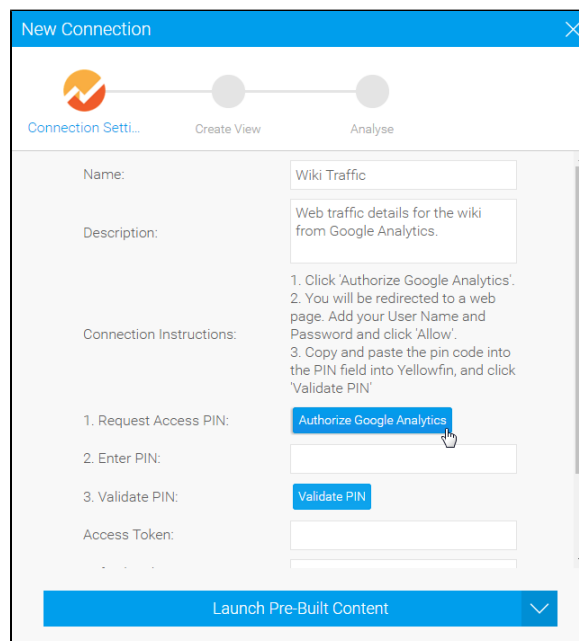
New Connection

Connection Setti...

Create View

Analyse

Name:

Wiki Traffic

Description:

Web traffic details for the wiki from Google Analytics.

Connection Instructions:

1. Click 'Authorize Google Analytics'.
2. You will be redirected to a web page. Add your User Name and Password and click 'Allow'.
3. Copy and paste the pin code into the PIN field into Yellowfin, and click 'Validate PIN'

1. Request Access PIN:

Authorize Google Analytics

2. Enter PIN:

3. Validate PIN:

Validate PIN

Access Token:

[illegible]

Launch Pre-Built Content